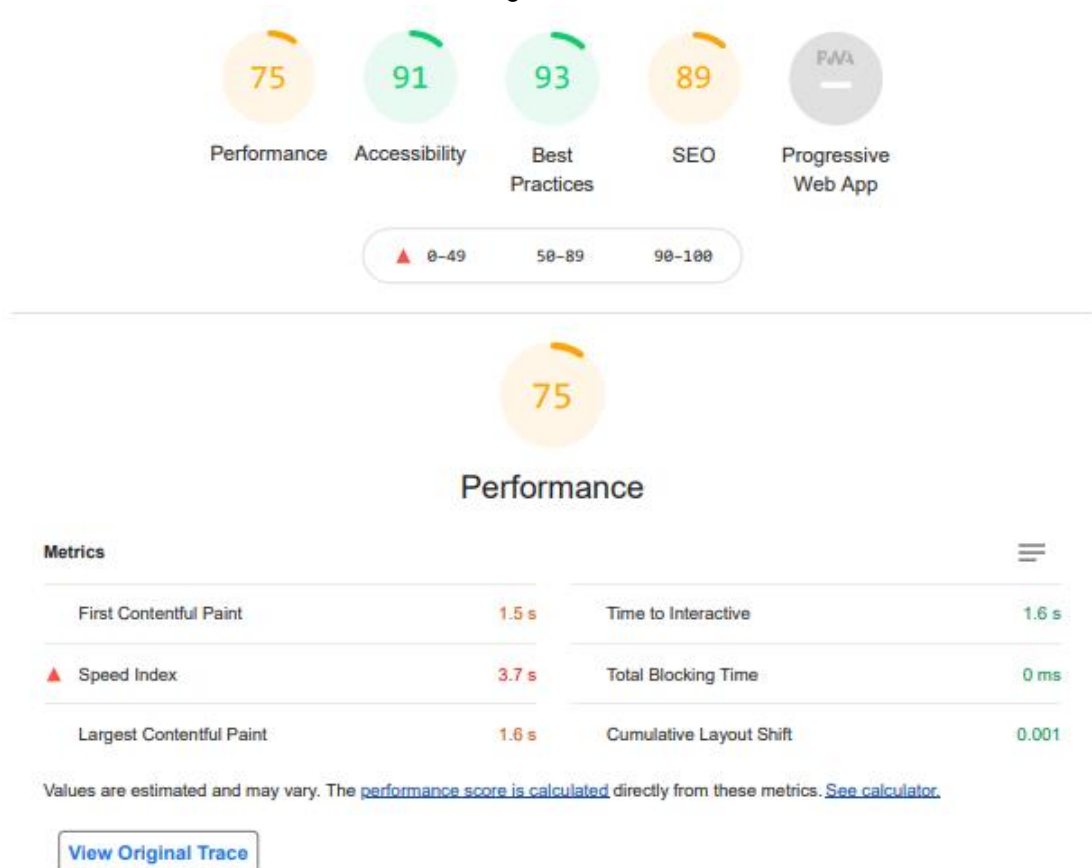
75 Performance

91 Accessibility

93 Best Practices

89 SEO

PWA Progressive Web App

0–49 50–89 90–100

75

Performance

Metrics

| | | | |
|---|---|---|---|
| First Contentful Paint | 1.5 s | Time to Interactive | 1.6 s |
| Speed Index | 3.7 s | Total Blocking Time | 0 ms |
| Largest Contentful Paint | 1.6 s | Cumulative Layout Shift | 0.001 |

Values are estimated and may vary. The performance score is calculated directly from these metrics. See calculator.

View Original Trace